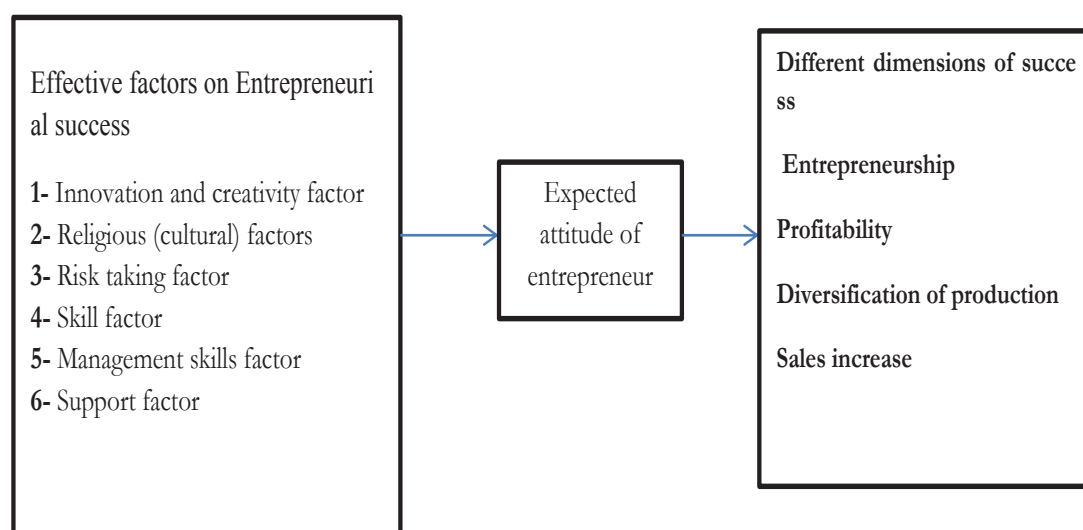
Effective factors on Entrepreneurial success

1- Innovation and creativity factor
2- Religious (cultural) factors
3- Risk taking factor
4- Skill factor
5- Management skills factor
6- Support factor

Expected attitude of entrepreneur

Different dimensions of success

Entrepreneurship

Profitability

Diversification of production

Sales increase